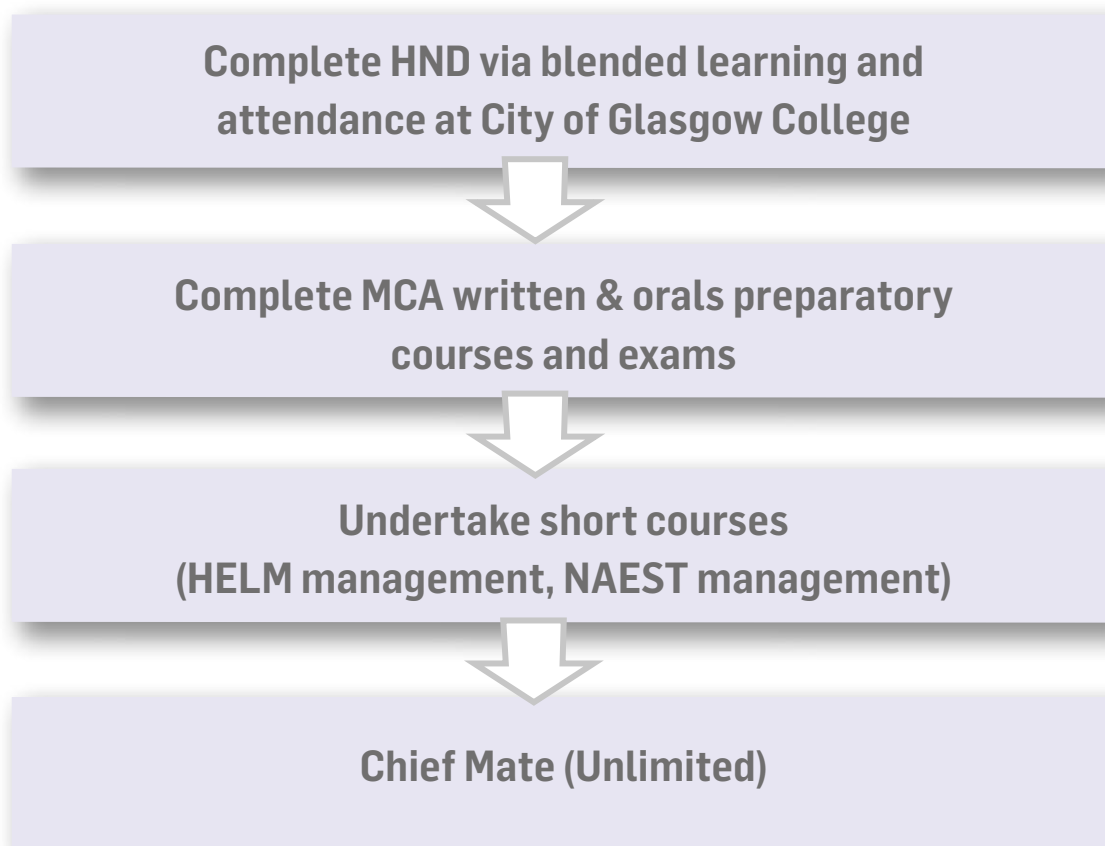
Complete HND via blended learning and attendance at City of Glasgow College

Complete MCA written & orals preparatory courses and exams

Undertake short courses
(HELM management, NAEST management)

Chief Mate (Unlimited)